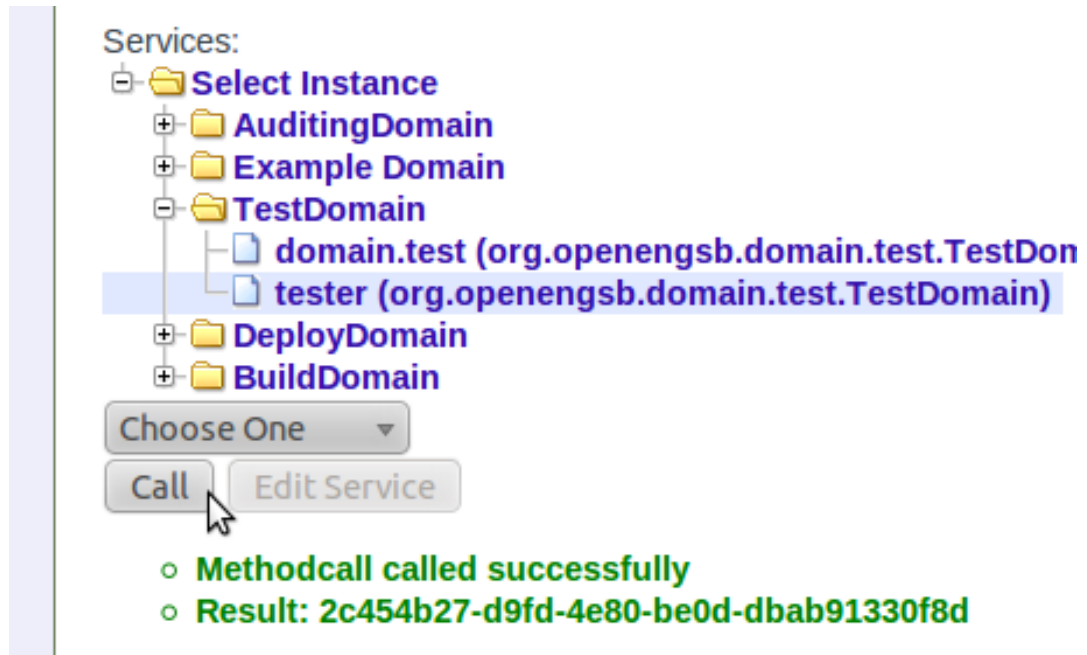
Services:

Select Instance

AuditingDomain

Example Domain

TestDomain

domain.test (org.openengsb.domain.test.TestDom

tester (org.openengsb.domain.test.TestDomain)

DeployDomain

BuildDomain

Choose One

Call

Edit Service

- Methodcall called successfully
- Result: 2c454b27-d9fd-4e80-be0d-dbab91330f8d